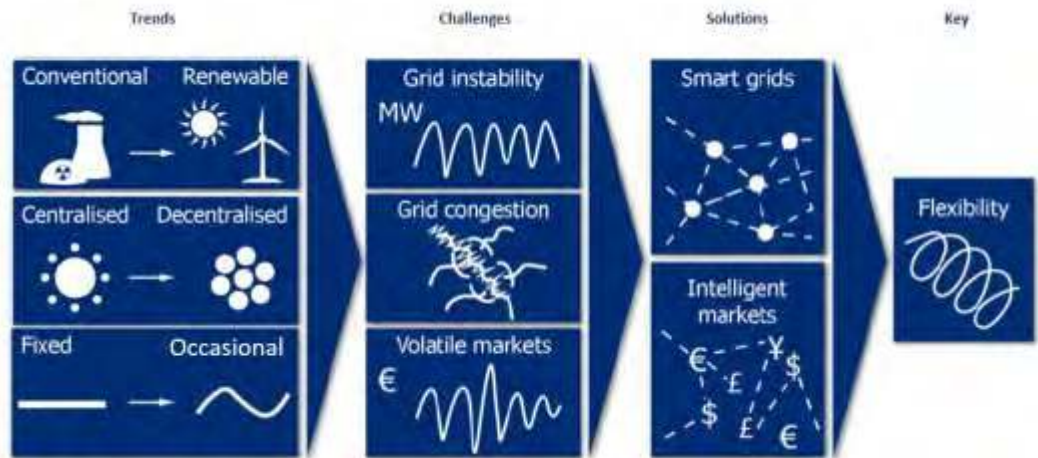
Trends

Conventional
Renewable

Centralised
Decentralised

Fixed
Occasional

Challenges

Grid instability
MW

Grid congestion

Volatile markets
€

Solutions

Smart grids

Intelligent markets
€ ¥ $ £ $ £ €

Key

Flexibility